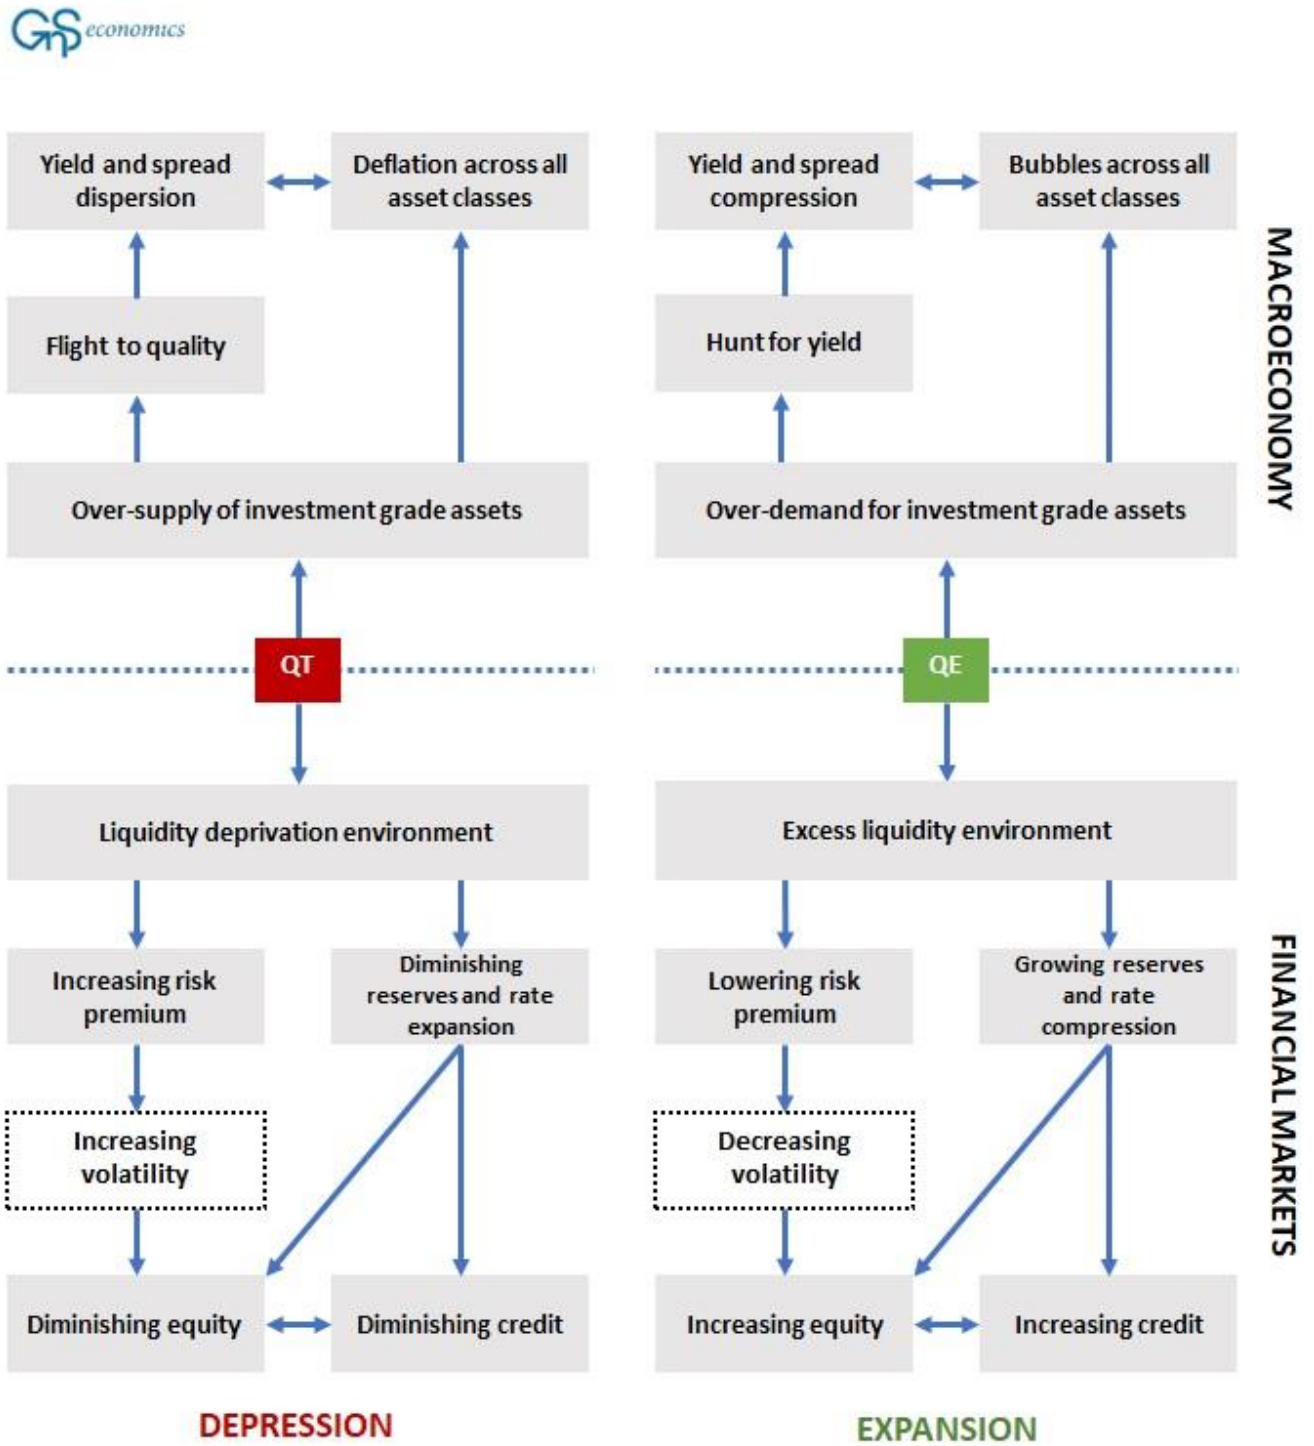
GnS economics

Yield and spread dispersion

Deflation across all asset classes

Flight to quality

Over-supply of investment grade assets

QT

Liquidity deprivation environment

Increasing risk premium

Diminishing reserves and rate expansion

Increasing volatility

Diminishing equity

Diminishing credit

DEPRESSION

Yield and spread compression

Bubbles across all asset classes

Hunt for yield

Over-demand for investment grade assets

QE

Excess liquidity environment

Lowering risk premium

Growing reserves and rate compression

Decreasing volatility

Increasing equity

Increasing credit

EXPANSION

MACROECONOMY

FINANCIAL MARKETS